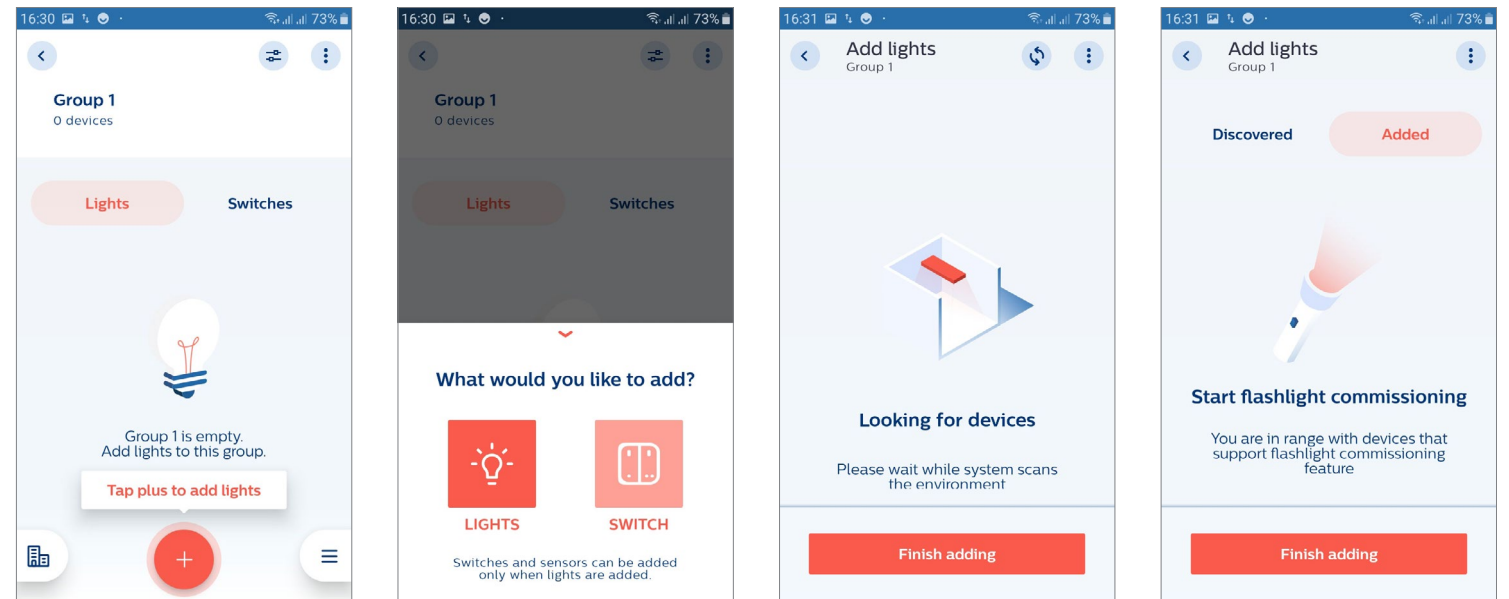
16:30 73%

Group 1
0 devices

Lights Switches

Group 1 is empty.
Add lights to this group.

Tap plus to add lights

+

16:30 73%

Group 1
0 devices

Lights Switches

What would you like to add?

LIGHTS SWITCH

Switches and sensors can be added only when lights are added.

16:31 73%

Add lights
Group 1

Looking for devices

Please wait while system scans the environment

Finish adding

16:31 73%

Add lights
Group 1

Discovered Added

Start flashlight commissioning

You are in range with devices that support flashlight commissioning feature

Finish adding